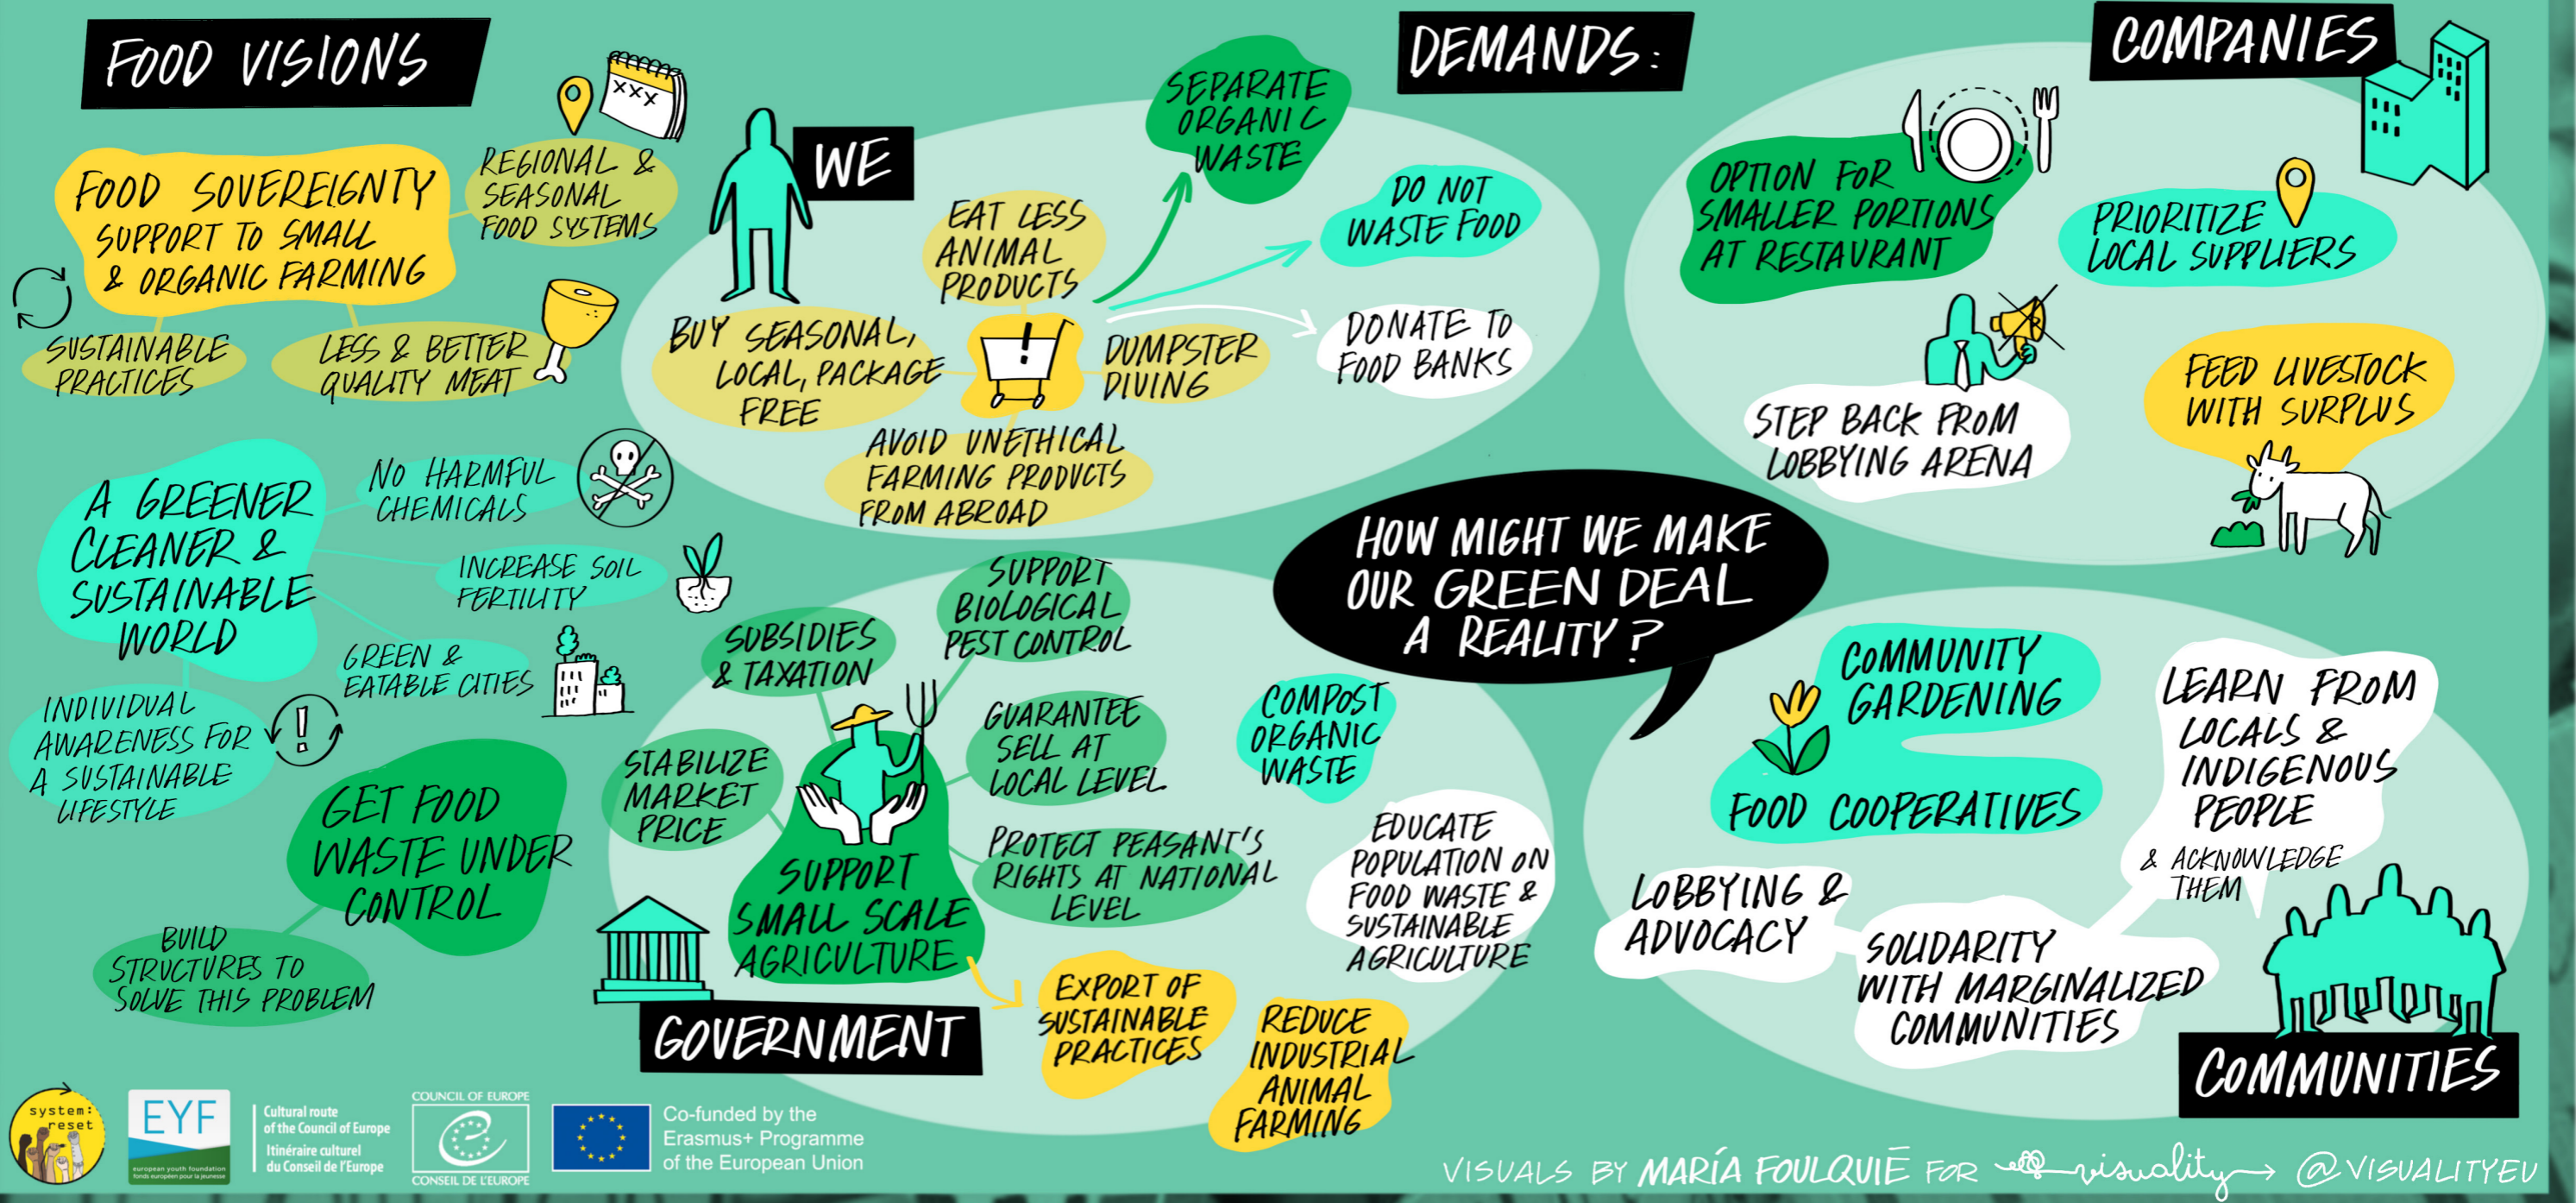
FOOD VISIONS

XXX

FOOD SOVEREIGNTY SUPPORT TO SMALL & ORGANIC FARMING

REGIONAL & SEASONAL FOOD SYSTEMS

SUSTAINABLE PRACTICES

LESS & BETTER QUALITY MEAT

A GREENER CLEANER & SUSTAINABLE WORLD

NO HARMFUL CHEMICALS

INCREASE SOIL FERTILITY

GREEN & EATABLE CITIES

INDIVIDUAL AWARENESS FOR A SUSTAINABLE LIFESTYLE

GET FOOD WASTE UNDER CONTROL

BUILD STRUCTURES TO SOLVE THIS PROBLEM

WE

EAT LESS ANIMAL PRODUCTS

BUY SEASONAL, LOCAL, PACKAGE FREE

DUMPSTER DIVING

AVOID UNETHICAL FARMING PRODUCTS FROM ABROAD

DEMANDS:

SEPARATE ORGANIC WASTE

DO NOT WASTE FOOD

DONATE TO FOOD BANKS

COMPANIES

OPTION FOR SMALLER PORTIONS AT RESTAURANT

PRIORITIZE LOCAL SUPPLIERS

STEP BACK FROM LOBBYING ARENA

FEED LIVESTOCK WITH SURPLUS

HOW MIGHT WE MAKE OUR GREEN DEAL A REALITY?

SUBSIDIES & TAXATION

SUPPORT BIOLOGICAL PEST CONTROL

GUARANTEE SELL AT LOCAL LEVEL

STABILIZE MARKET PRICE

PROTECT PEASANT'S RIGHTS AT NATIONAL LEVEL

SUPPORT SMALL SCALE AGRICULTURE

COMPOST ORGANIC WASTE

EDUCATE POPULATION ON FOOD WASTE & SUSTAINABLE AGRICULTURE

GOVERNMENT

EXPORT OF SUSTAINABLE PRACTICES

REDUCE INDUSTRIAL ANIMAL FARMING

COMMUNITY GARDENING

FOOD COOPERATIVES

LEARN FROM LOCALS & INDIGENOUS PEOPLE
& ACKNOWLEDGE THEM

LOBBYING & ADVOCACY

SOLIDARITY WITH MARGINALIZED COMMUNITIES

COMMUNITIES

system: reset

EYF
european youth foundation
fonds européen pour la jeunesse

Cultural route of the Council of Europe
Itinéraire culturel du Conseil de l'Europe

COUNCIL OF EUROPE
CONSEIL DE L'EUROPE

Co-funded by the Erasmus+ Programme of the European Union

VISUALS BY MARÍA FOULQUIÉ FOR visuality @VISUALITYEU